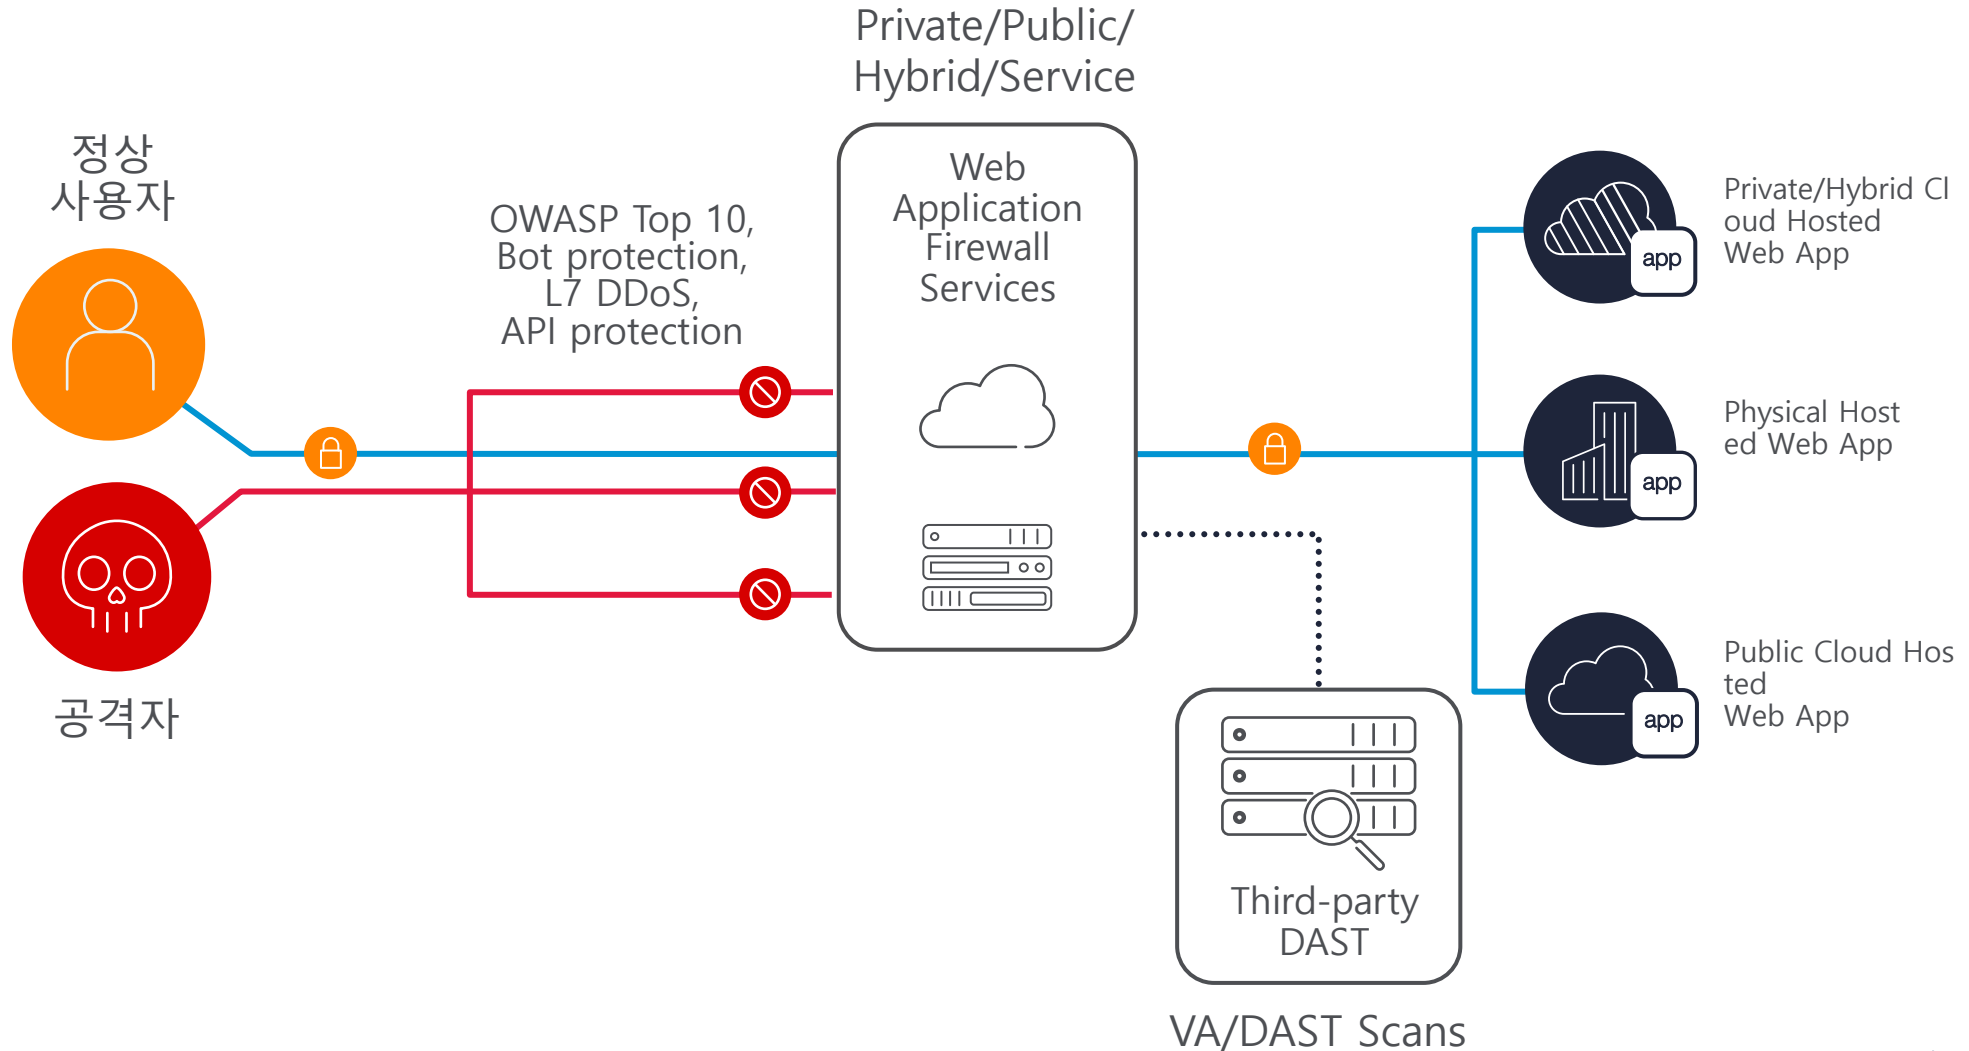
Private/Public/ Hybrid/Service

정상 사용자

OWASP Top 10, Bot protection, L7 DDoS, API protection

Web Application Firewall Services

Private/Hybrid Cloud Hosted Web App

app

Physical Hosted Web App

app

Public Cloud Hosted Web App

app

공격자

Third-party DAST

VA/DAST Scans